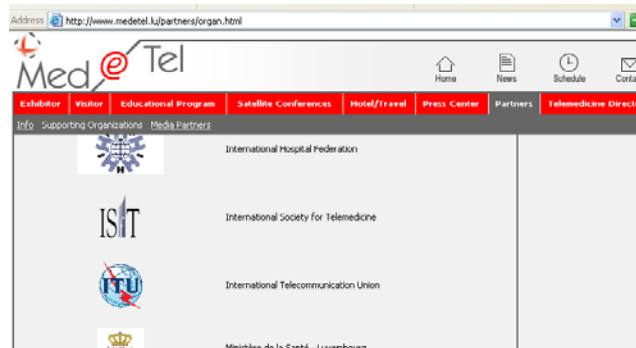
Address http://www.medetel.lu/partners/organ.html

Med e Tel

Home News Schedule Conta

Exhibitor Visitor Educational Program Satellite Conferences Hotel/Travel Press Center Partners Telemedicine Direct

Info Supporting Organizations Media Partners

H

International Hospital Federation

ISfT

International Society for Telemedicine

ITU

International Telecommunication Union

Ministère de la Santé - Luxembourg